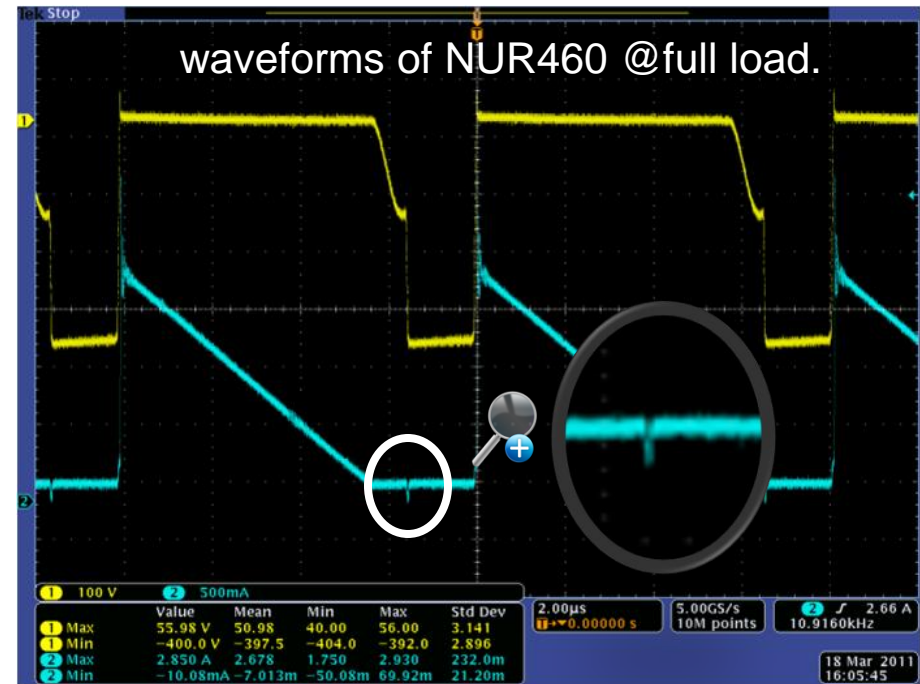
Tek Stop

waveforms of NUR460 @full load.

1 100 V 2 500mA

|  | Value | Mean | Min | Max | Std Dev |
|---|---|---|---|---|---|
| 1 Max | 55.98 V | 50.98 | 40.00 | 56.00 | 3.141 |
| 1 Min | −400.0 V | −397.5 | −404.0 | −392.0 | 2.896 |
| 2 Max | 2.850 A | 2.678 | 1.750 | 2.930 | 232.0m |
| 2 Min | −10.08mA | −7.013m | −50.08m | 69.92m | 21.20m |

2.00µs
T→▼0.00000 s

5.00GS/s
10M points

2 ∫ 2.66 A
10.9160kHz

18 Mar 2011
16:05:45